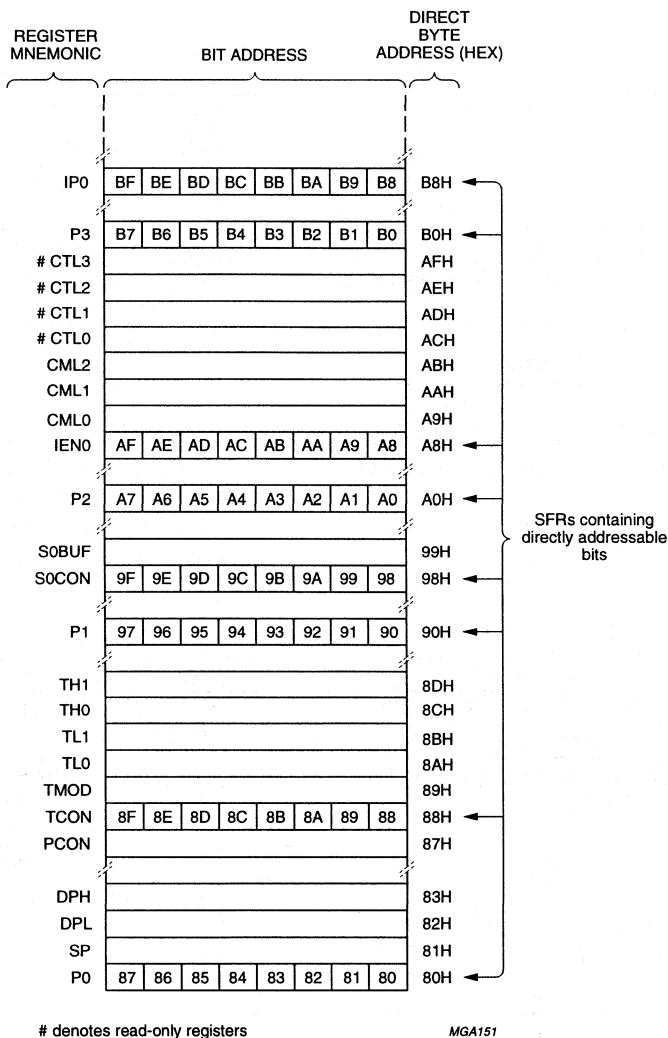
REGISTER MNEMONIC

BIT ADDRESS

DIRECT BYTE ADDRESS (HEX)

| REGISTER MNEMONIC | BIT ADDRESS | | | | | | | | DIRECT BYTE ADDRESS (HEX) |
|---|---|---|---|---|---|---|---|---|---|
| IP0 | BF | BE | BD | BC | BB | BA | B9 | B8 | B8H |
| P3 | B7 | B6 | B5 | B4 | B3 | B2 | B1 | B0 | B0H |
| # CTL3 | | | | | | | | | AFH |
| # CTL2 | | | | | | | | | AEH |
| # CTL1 | | | | | | | | | ADH |
| # CTL0 | | | | | | | | | ACH |
| CML2 | | | | | | | | | ABH |
| CML1 | | | | | | | | | AAH |
| CML0 | | | | | | | | | A9H |
| IEN0 | AF | AE | AD | AC | AB | AA | A9 | A8 | A8H |
| P2 | A7 | A6 | A5 | A4 | A3 | A2 | A1 | A0 | A0H |
| S0BUF | | | | | | | | | 99H |
| S0CON | 9F | 9E | 9D | 9C | 9B | 9A | 99 | 98 | 98H |
| P1 | 97 | 96 | 95 | 94 | 93 | 92 | 91 | 90 | 90H |
| TH1 | | | | | | | | | 8DH |
| TH0 | | | | | | | | | 8CH |
| TL1 | | | | | | | | | 8BH |
| TL0 | | | | | | | | | 8AH |
| TMOD | | | | | | | | | 89H |
| TCON | 8F | 8E | 8D | 8C | 8B | 8A | 89 | 88 | 88H |
| PCON | | | | | | | | | 87H |
| DPH | | | | | | | | | 83H |
| DPL | | | | | | | | | 82H |
| SP | | | | | | | | | 81H |
| P0 | 87 | 86 | 85 | 84 | 83 | 82 | 81 | 80 | 80H |

SFRs containing directly addressable bits

# denotes read-only registers

MGA151